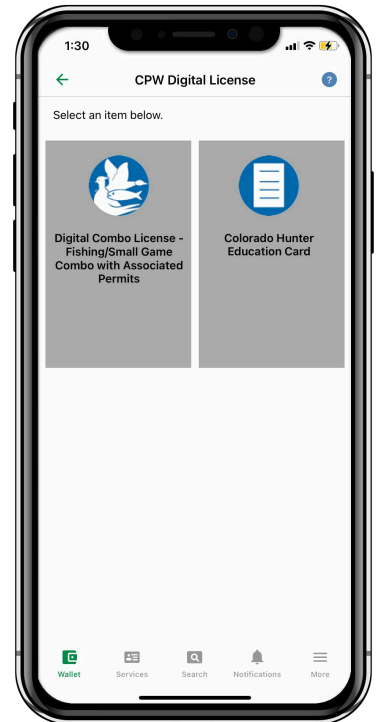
1:30

CPW Digital License

?

Select an item below.

Digital Combo License - Fishing/Small Game Combo with Associated Permits

Colorado Hunter Education Card

Wallet Services Search Notifications More